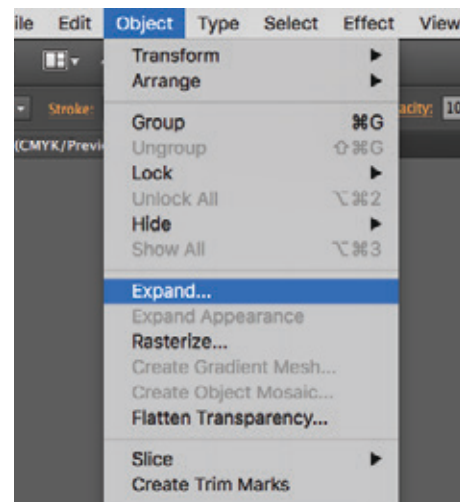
ile Edit Object Type Select Effect View

Stroke: acity: 10

(CMYK/Previ

Transform
Arrange

Group ⌘G
Ungroup ⇧⌘G
Lock
Unlock All ⌥⌘2
Hide
Show All ⌥⌘3

Expand...
Expand Appearance
Rasterize...
Create Gradient Mesh...
Create Object Mosaic...
Flatten Transparency...

Slice
Create Trim Marks